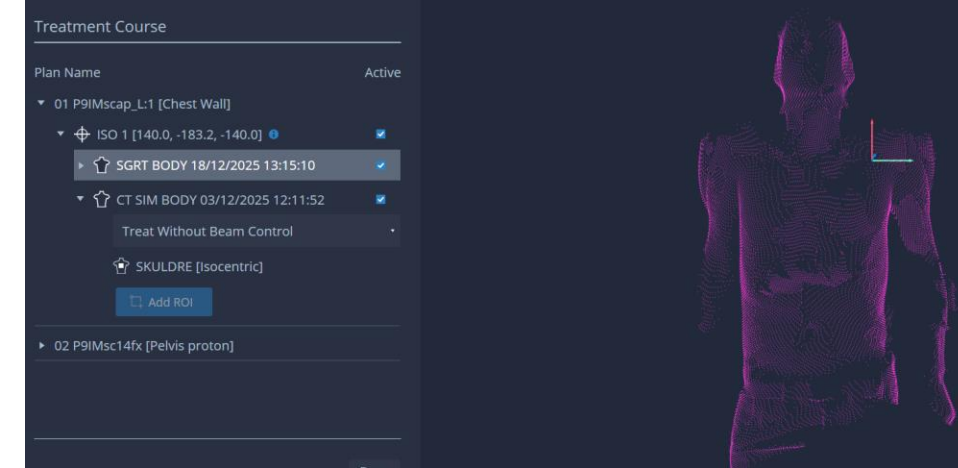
Treatment Course

Plan Name

Active

01 P9IMscap_L:1 [Chest Wall]

ISO 1 [140.0, -183.2, -140.0]

SGRT BODY 18/12/2025 13:15:10

CT SIM BODY 03/12/2025 12:11:52

Treat Without Beam Control

SKULDRE [Isocentric]

Add ROI

02 P9IMsc14fx [Pelvis proton]